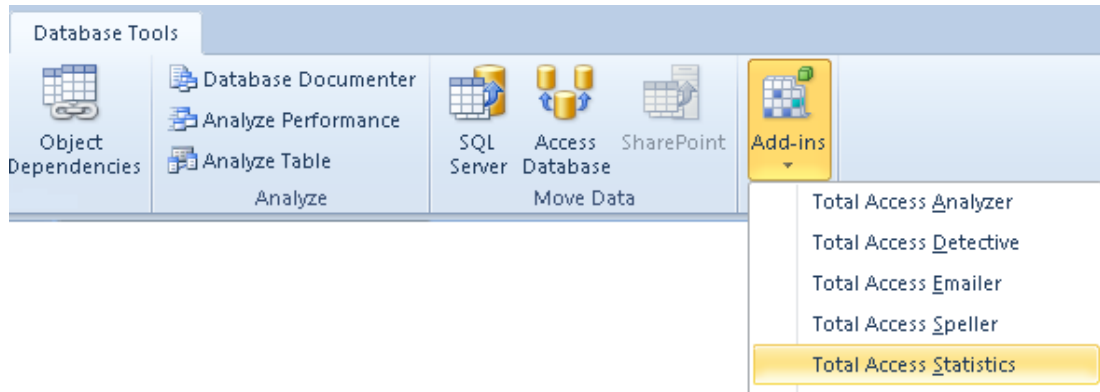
Database Tools

Object Dependencies

Database Documenter

Analyze Performance

Analyze Table

Analyze

SQL Server

Access Database

SharePoint

Move Data

Add-ins

Total Access Analyzer

Total Access Detective

Total Access Emailer

Total Access Speller

Total Access Statistics